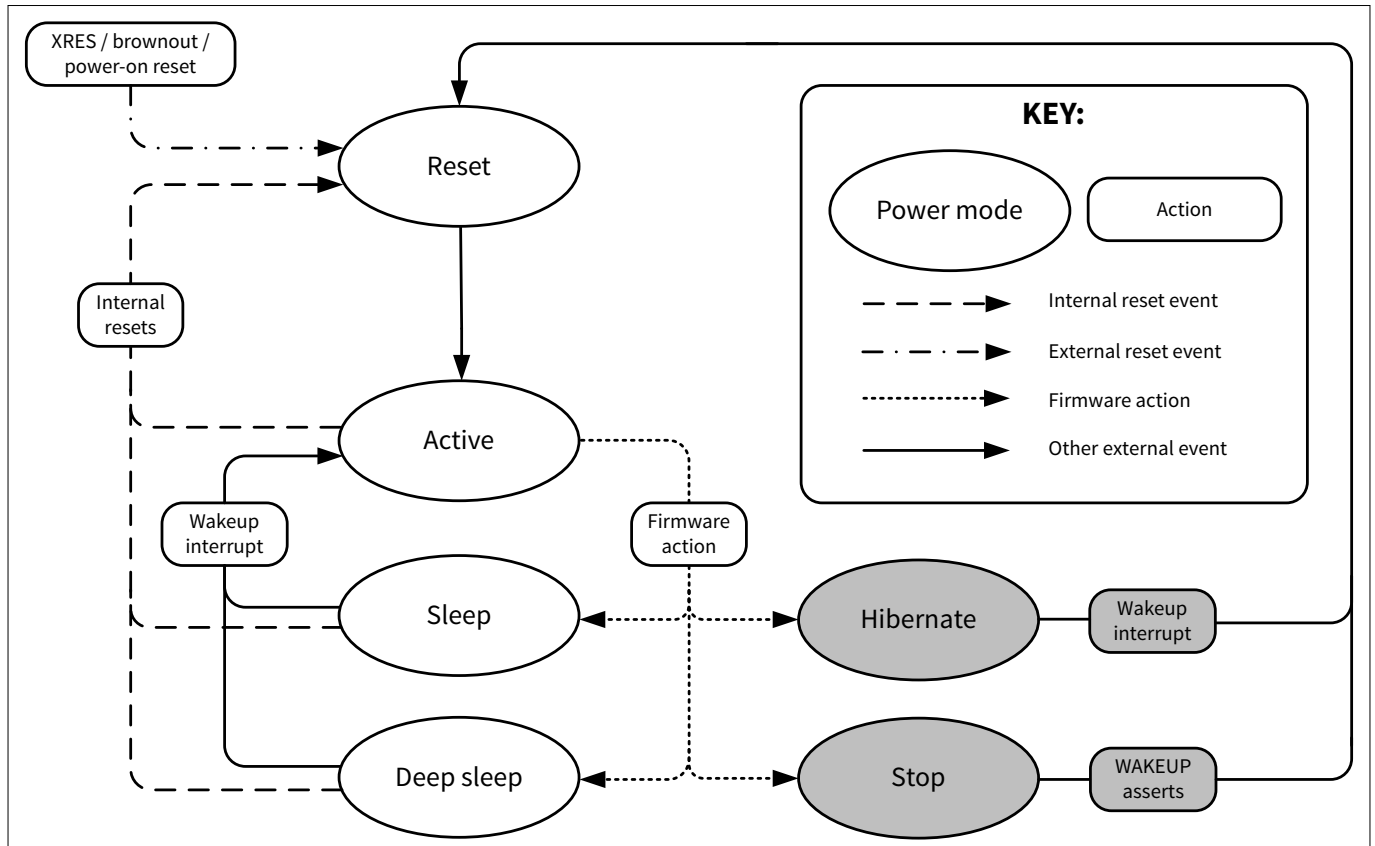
XRES / brownout / power-on reset

Reset

KEY:

Power mode

Action

Internal reset event

External reset event

Firmware action

Other external event

Internal resets

Active

Wakeup interrupt

Firmware action

Sleep

Hibernate

Wakeup interrupt

Deep sleep

Stop

WAKEUP asserts